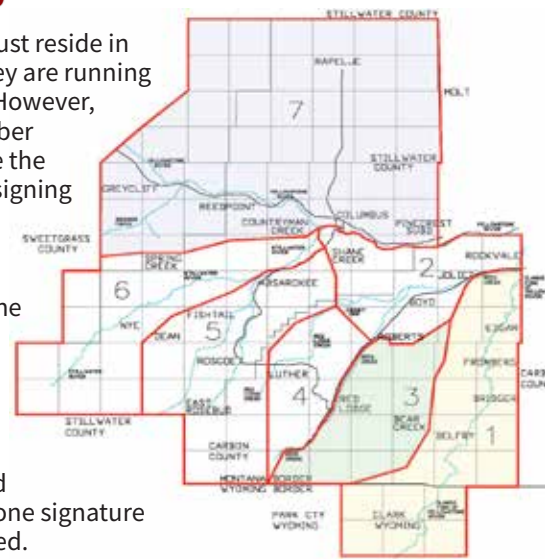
ust reside in
ey are running
However,
ber
e the
signing

ne

d
one signature
ed.

STILLWATER COUNTY
RAPELJE
7
MOLT
STILLWATER COUNTY
GREYCLIFF
REEDPOINT
COUNTRYMAN CREEK
COLUMBUS
FOXCREST 2020
SWEETGRASS COUNTY
SPRING CREEK
SHANE CREEK
ROCKVALE
6
ABSAROKEE
2
JOLIET
NYE
FISHTAIL
5
BOYD
EDGAR
DEAN
ROBERTS
ROSCOE
FROMBERG
LUTHER
4
RED LODGE
3
BEAR CREEK
BRIDGER
CARB COUN
EAST ROSEBUD
STILLWATER COUNTY
CARBON COUNTY
BELFRY
1
MONTANA BORDER
WYOMING BORDER
PARK CTY WYOMING
CLARK WYOMING